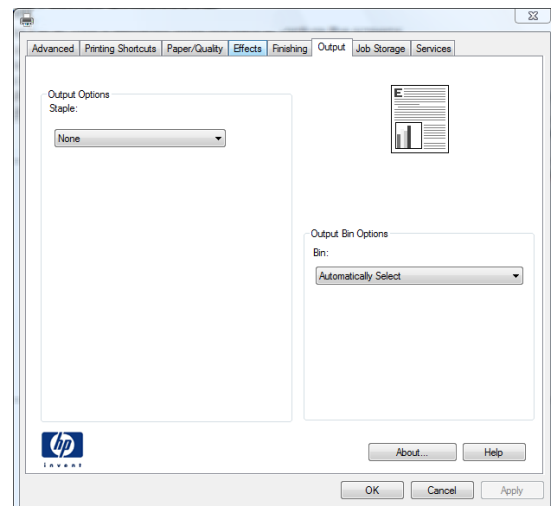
Advanced | Printing Shortcuts | Paper/Quality | Effects | Finishing | Output | Job Storage | Services

Output Options
Staple:
None

Output Bin Options
Bin:
Automatically Select

hp
invent

About...
Help

OK
Cancel
Apply